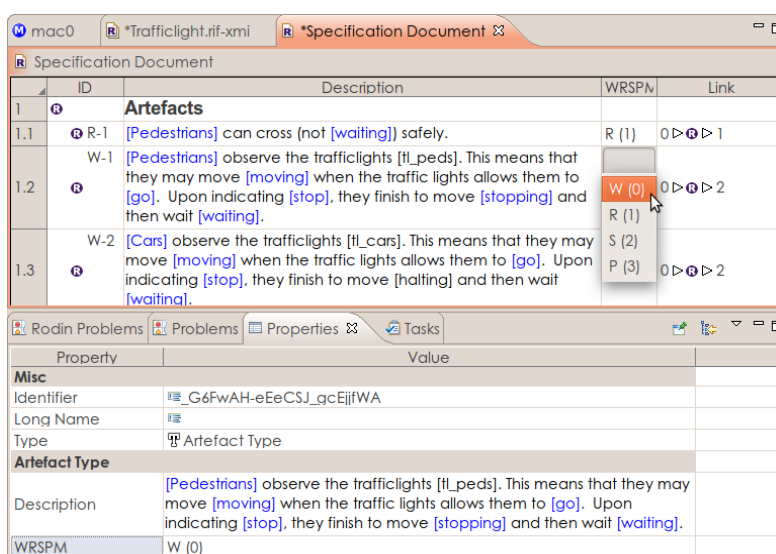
mac0 | *Trafficlight.rif-xmi | *Specification Document

Specification Document

|  | ID | Description | WRSPM | Link |
|---|---|---|---|---|
| 1 | R | Artefacts |  |  |
| 1.1 | R R-1 | [Pedestrians] can cross (not [waiting]) safely. | R (1) | 0▷R▷1 |
| 1.2 | W-1 R | [Pedestrians] observe the trafficlights [tl_peds]. This means that they may move [moving] when the traffic lights allows them to [go]. Upon indicating [stop], they finish to move [stopping] and then wait [waiting]. | W (0) R (1) S (2) P (3) | 0▷R▷2 |
| 1.3 | W-2 R | [Cars] observe the trafficlights [tl_cars]. This means that they may move [moving] when the traffic lights allows them to [go]. Upon indicating [stop], they finish to move [halting] and then wait [waiting]. |  | 0▷R▷2 |

Rodin Problems | Problems | Properties | Tasks

| Property | Value |
|---|---|
| Misc |  |
| Identifier | _G6FwAH-eEeCSJ_gcEjjfWA |
| Long Name |  |
| Type | Artefact Type |
| Artefact Type |  |
| Description | [Pedestrians] observe the trafficlights [tl_peds]. This means that they may move [moving] when the traffic lights allows them to [go]. Upon indicating [stop], they finish to move [stopping] and then wait [waiting]. |
| WRSPM | W (0) |